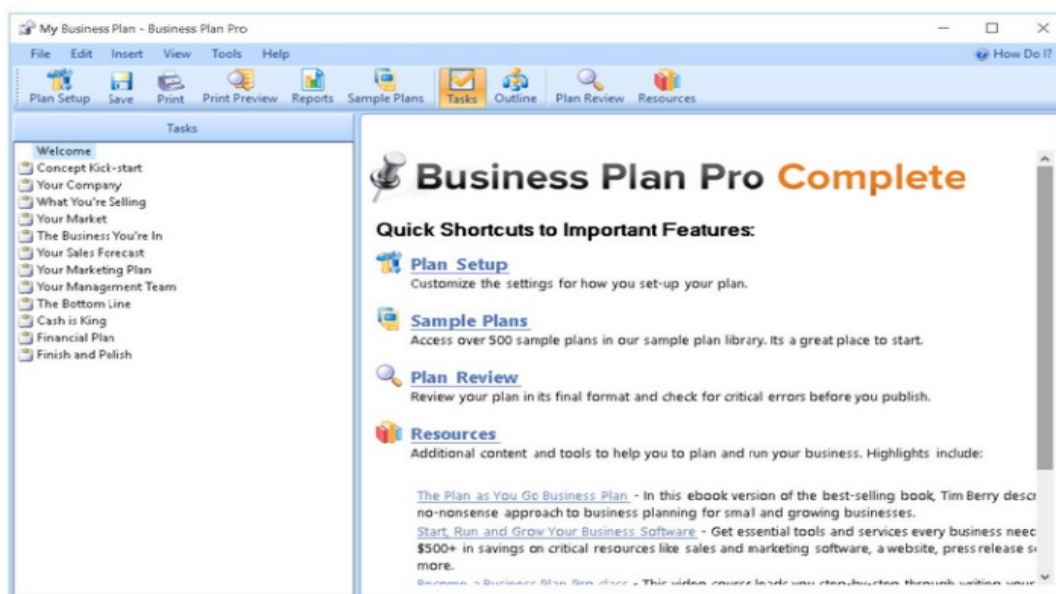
My Business Plan - Business Plan Pro

File Edit Insert View Tools Help

How Do I?

Plan Setup Save Print Print Preview Reports Sample Plans Tasks Outline Plan Review Resources

Tasks

Welcome
Concept Kick-start
Your Company
What You're Selling
Your Market
The Business You're In
Your Sales Forecast
Your Marketing Plan
Your Management Team
The Bottom Line
Cash is King
Financial Plan
Finish and Polish

Business Plan Pro Complete

Quick Shortcuts to Important Features:

Plan Setup
Customize the settings for how you set-up your plan.

Sample Plans
Access over 500 sample plans in our sample plan library. Its a great place to start.

Plan Review
Review your plan in its final format and check for critical errors before you publish.

Resources
Additional content and tools to help you to plan and run your business. Highlights include:

The Plan as You Go Business Plan - In this ebook version of the best-selling book, Tim Berry desc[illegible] no-nonsense approach to business planning for smal and growing businesses.
Start, Run and Grow Your Business Software - Get essential tools and services every business neec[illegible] $500+ in savings on critical resources like sales and marketing software, a website, press release s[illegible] more.
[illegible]